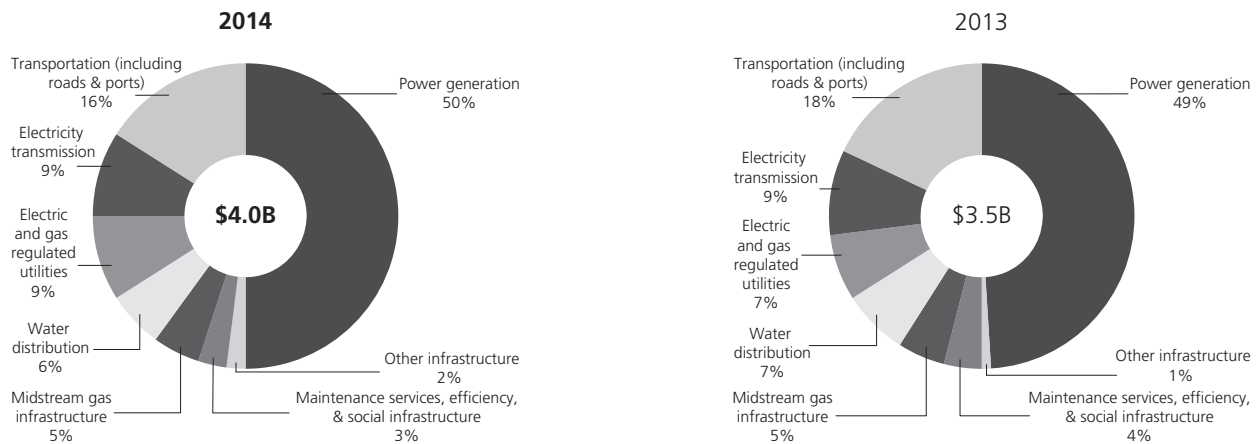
**2014**

Transportation (including roads & ports) 16%

Power generation 50%

Electricity transmission 9%

**$4.0B**

Electric and gas regulated utilities 9%

Water distribution 6%

Midstream gas infrastructure 5%

Other infrastructure 2%

Maintenance services, efficiency, & social infrastructure 3%

2013

Transportation (including roads & ports) 18%

Power generation 49%

Electricity transmission 9%

$3.5B

Electric and gas regulated utilities 7%

Water distribution 7%

Midstream gas infrastructure 5%

Other infrastructure 1%

Maintenance services, efficiency, & social infrastructure 4%